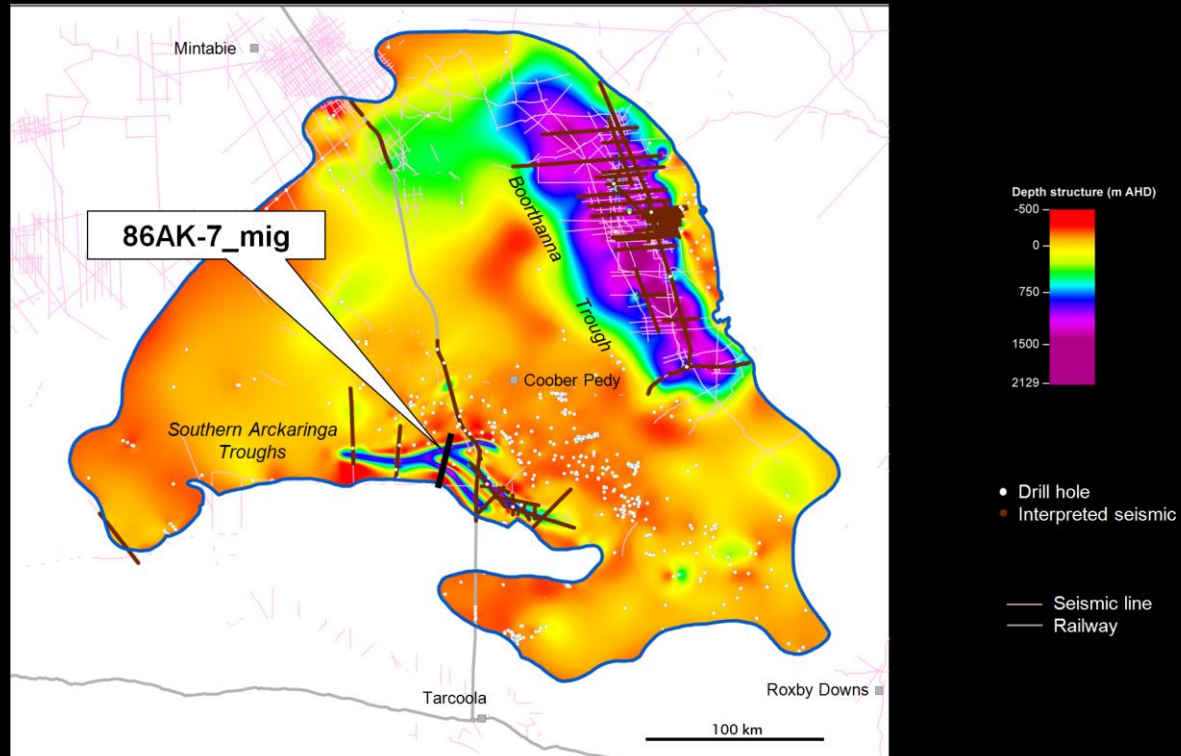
Mintabie

86AK-7_mig

Boorthanna Trough

Coober Pedy

Southern Arckaringa Troughs

Tarcoola

Roxby Downs

100 km

Depth structure (m AHD)
-500
0
750
1500
2129

Drill hole
Interpreted seismic

Seismic line
Railway